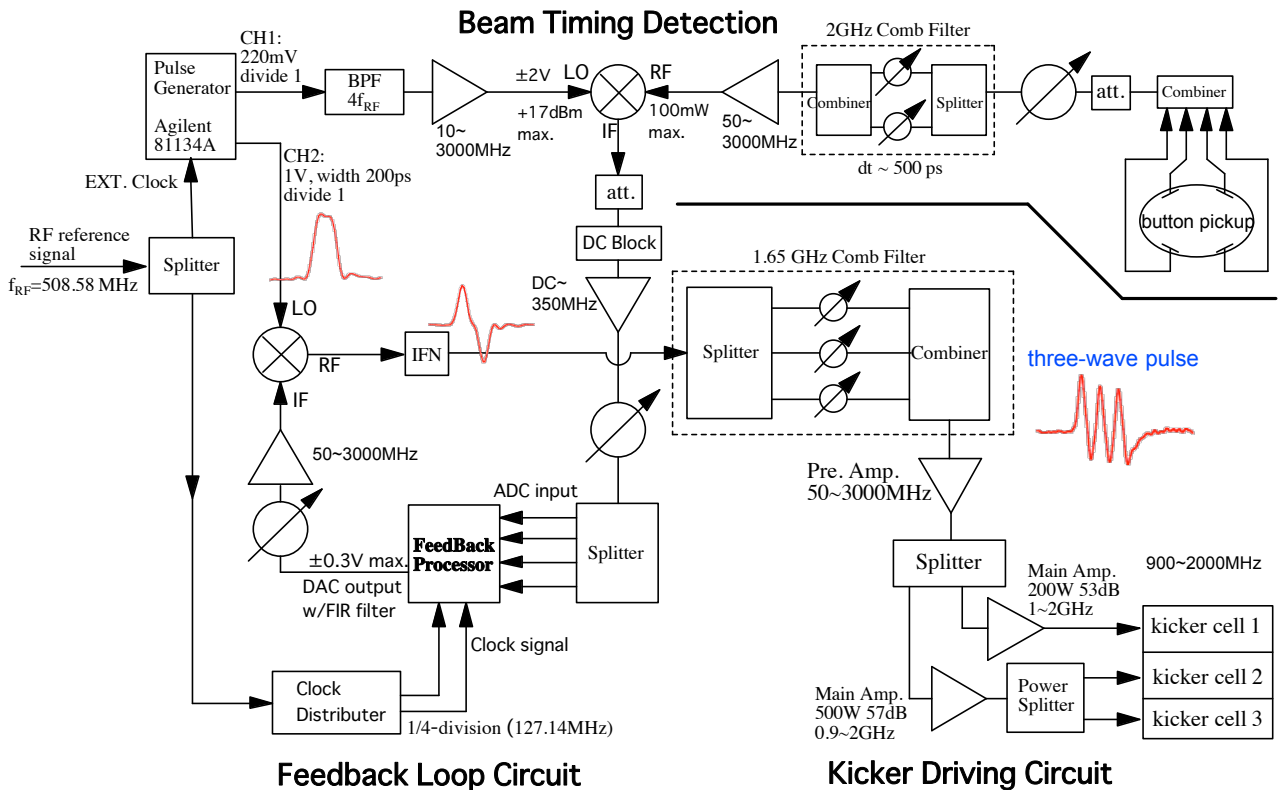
Beam Timing Detection

Pulse Generator
Agilent 81134A

CH1:
220mV
divide 1

BPF
$4f_{RF}$

10~
3000MHz

±2V
+17dBm
max.

LO
RF
IF

100mW
max.

50~
3000MHz

2GHz Comb Filter
Combiner
Splitter
dt ~ 500 ps

att.
Combiner
button pickup

EXT. Clock

CH2:
1V, width 200ps
divide 1

RF reference
signal
$f_{RF}$=508.58 MHz
Splitter

att.
DC Block
DC~
350MHz

1.65 GHz Comb Filter
Splitter
Combiner

LO
RF
IF
IFN

three-wave pulse

50~3000MHz

ADC input
FeedBack
Processor
Splitter

±0.3V max.
DAC output
w/FIR filter

Clock signal

Clock
Distributer
1/4-division (127.14MHz)

Pre. Amp.
50~3000MHz

Splitter
900~2000MHz

Main Amp.
200W 53dB
1~2GHz

kicker cell 1

Main Amp.
500W 57dB
0.9~2GHz

Power
Splitter

kicker cell 2
kicker cell 3

Feedback Loop Circuit
Kicker Driving Circuit